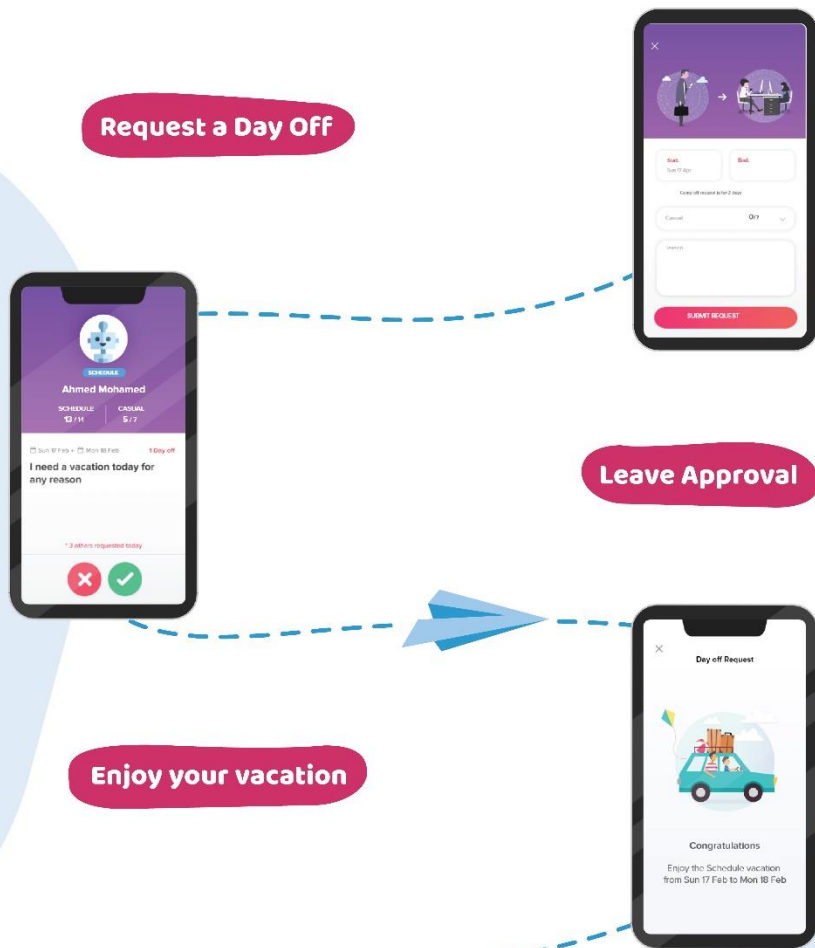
Request a Day Off

×

Start
Sun 17 Apr

End

Casual off request is for 2 days

Casual
0/7

Reason

SUBMIT REQUEST

SCHEDULE

Ahmed Mohamed

SCHEDULE
13 / 14

CASUAL
5 / 7

Sun 17 Feb - Mon 18 Feb
1 Day off

I need a vacation today for any reason

* 3 others requested today

Leave Approval

×

Day off Request

Congratulations

Enjoy the Schedule vacation from Sun 17 Feb to Mon 18 Feb

Enjoy your vacation